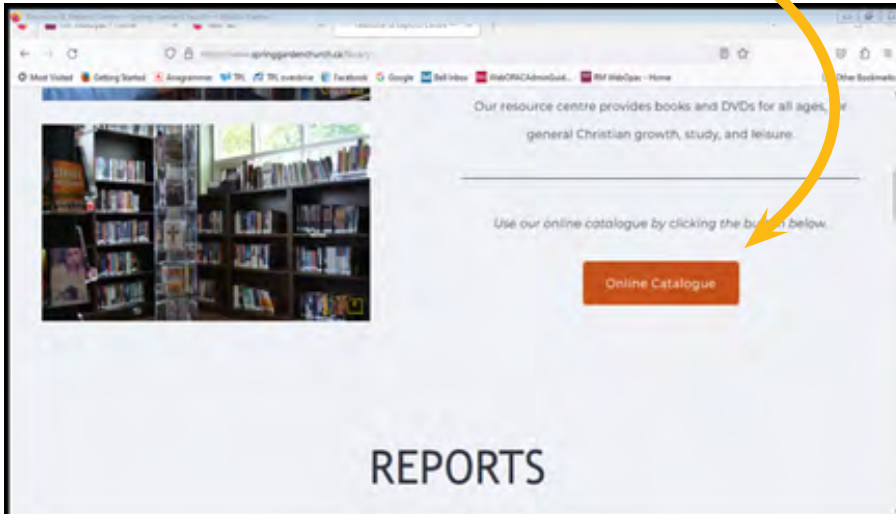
https://www.springgardenchurch.ca/library

Most Visited Getting Started Anagrammer TPL TPL overdrive Facebook Google Bell Inbox WebOPACAdminGuid... RM WebOpac - Home Other Bookmarks

Our resource centre provides books and DVDs for all ages, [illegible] general Christian growth, study, and leisure.

Use our online catalogue by clicking the bu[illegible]n below.

Online Catalogue

REPORTS